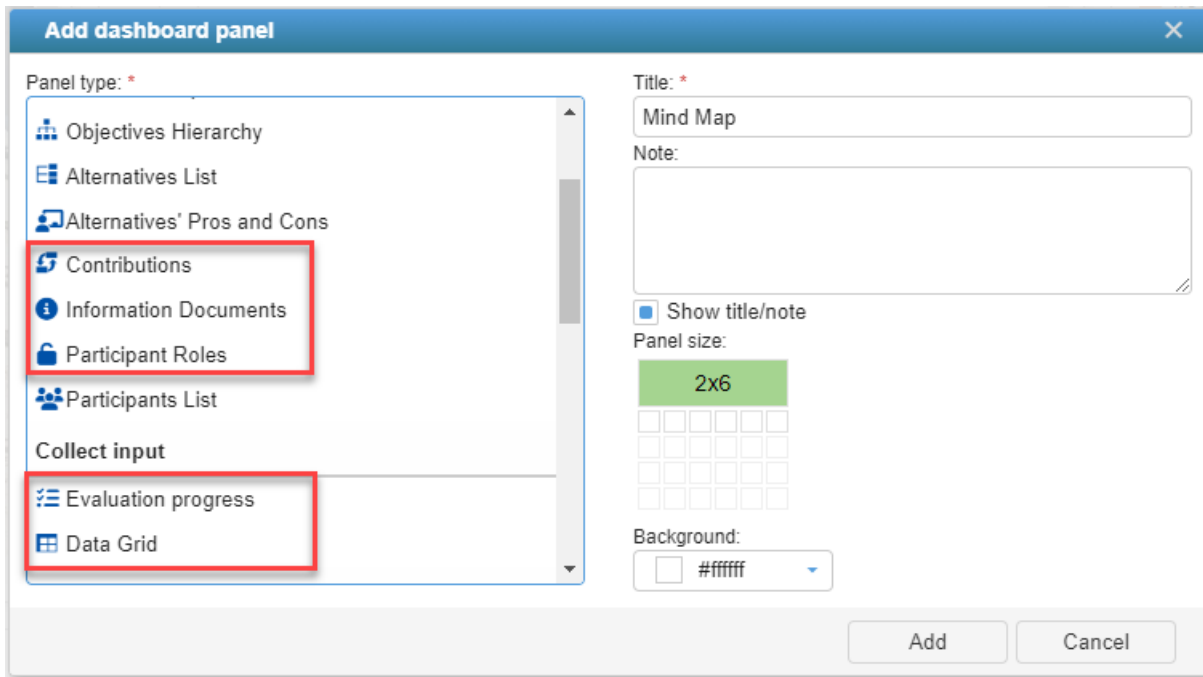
Add dashboard panel

×

Panel type: *

Objectives Hierarchy

Alternatives List

Alternatives' Pros and Cons

Contributions

Information Documents

Participant Roles

Participants List

Collect input

Evaluation progress

Data Grid

Title: *

Mind Map

Note:

Show title/note

Panel size:

2x6

Background:

#ffffff

Add

Cancel